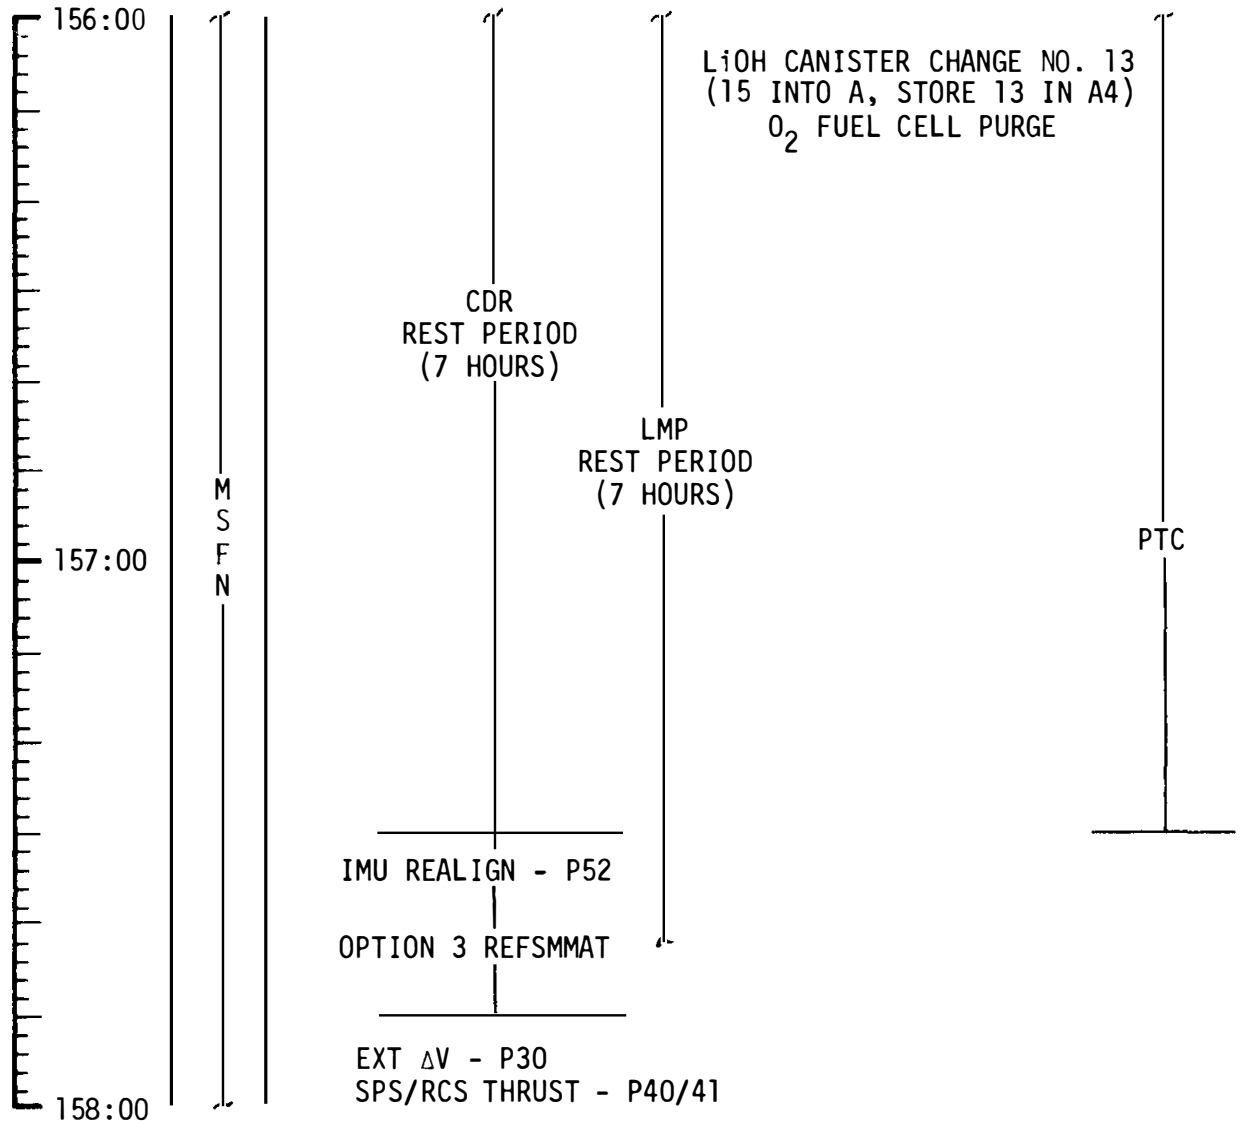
156:00

LiOH CANISTER CHANGE NO. 13
(15 INTO A, STORE 13 IN A4)
$O_2$ FUEL CELL PURGE

CDR
REST PERIOD
(7 HOURS)

LMP
REST PERIOD
(7 HOURS)

M
S
F
N

157:00

PTC

IMU REALIGN - P52

OPTION 3 REFSMMAT

EXT $\Delta$V - P30
SPS/RCS THRUST - P40/41

158:00